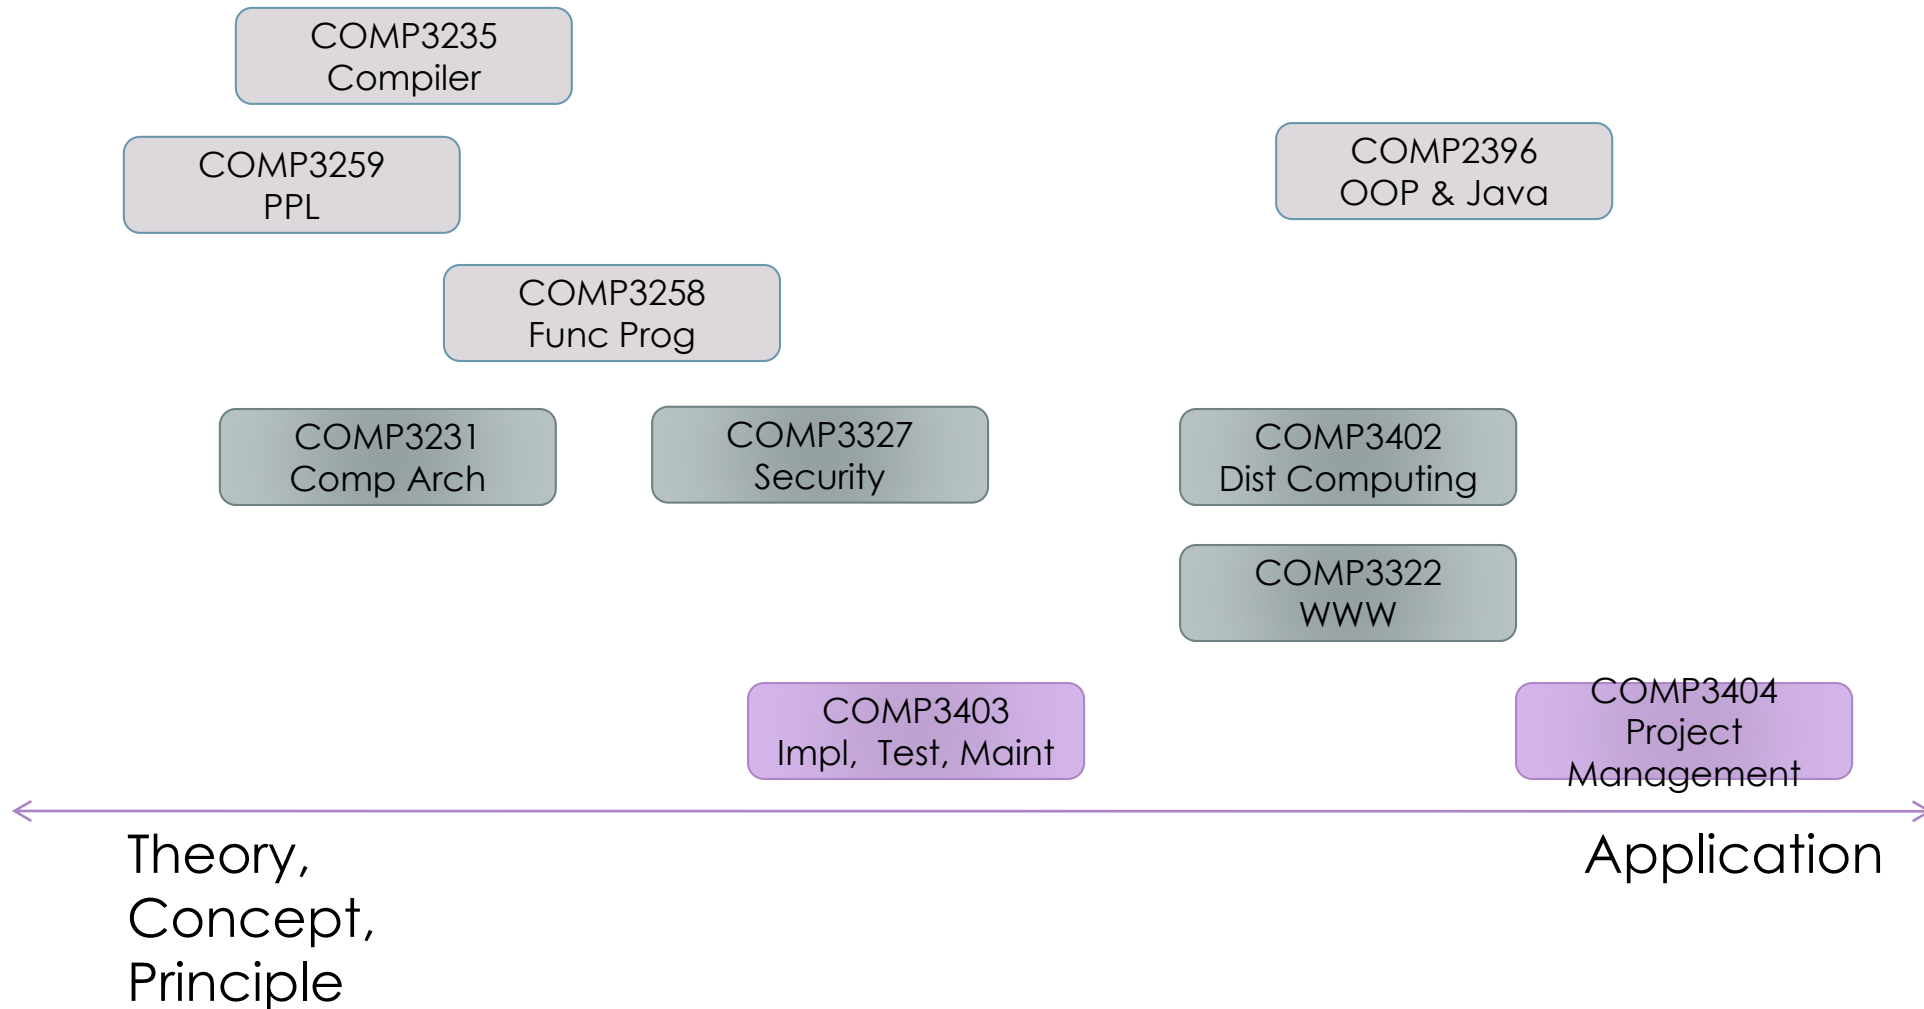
COMP3235
Compiler

COMP3259
PPL

COMP2396
OOP & Java

COMP3258
Func Prog

COMP3231
Comp Arch

COMP3327
Security

COMP3402
Dist Computing

COMP3322
WWW

COMP3403
Impl, Test, Maint

COMP3404
Project
Management

Theory,
Concept,
Principle

Application